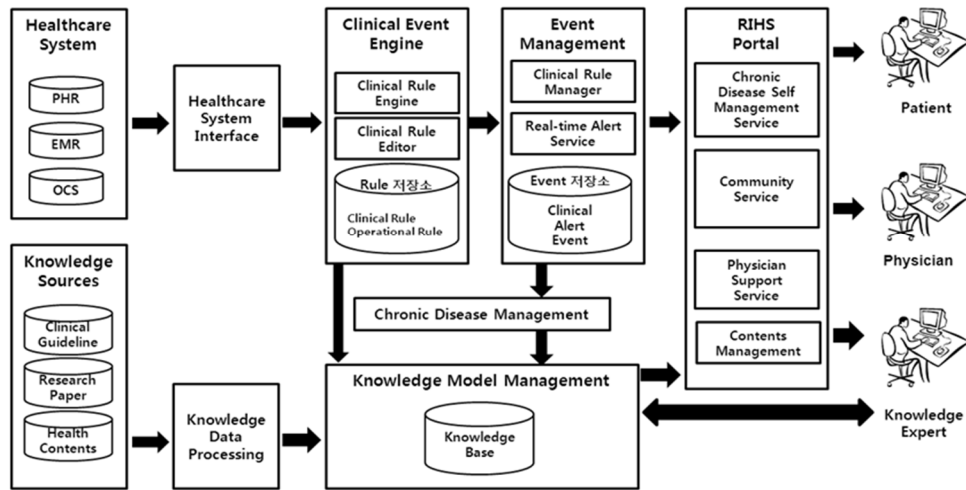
Healthcare System

PHR

EMR

OCS

Healthcare System Interface

Clinical Event Engine

Clinical Rule Engine

Clinical Rule Editor

Rule 저장소

Clinical Rule Operational Rule

Event Management

Clinical Rule Manager

Real-time Alert Service

Event 저장소

Clinical Alert Event

RIHS Portal

Chronic Disease Self Management Service

Community Service

Physician Support Service

Contents Management

Patient

Physician

Knowledge Sources

Clinical Guideline

Research Paper

Health Contents

Knowledge Data Processing

Chronic Disease Management

Knowledge Model Management

Knowledge Base

Knowledge Expert